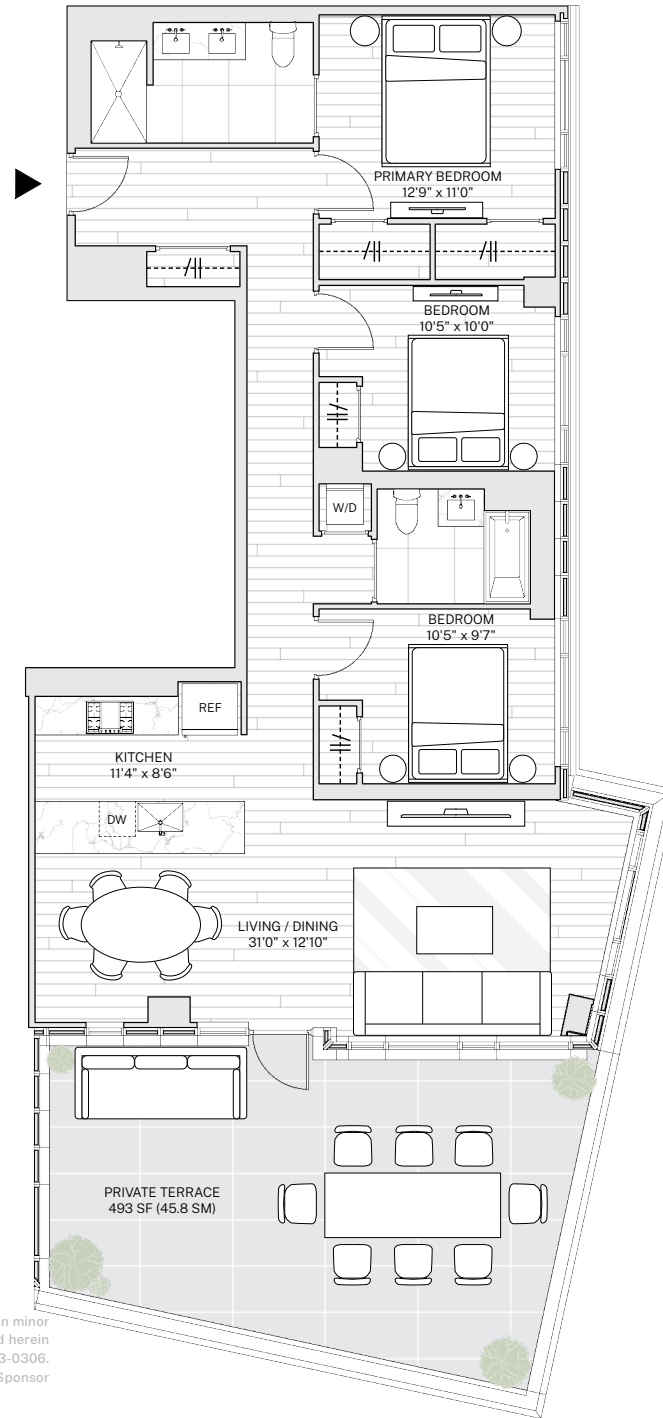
PRIMARY BEDROOM
12'9" x 11'0"

BEDROOM
10'5" x 10'0"

W/D

BEDROOM
10'5" x 9'7"

REF

KITCHEN
11'4" x 8'6"

DW

LIVING / DINING
31'0" x 12'10"

PRIVATE TERRACE
493 SF (45.8 SM)

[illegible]n minor
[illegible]d herein
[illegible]3-0306.
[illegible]Sponsor